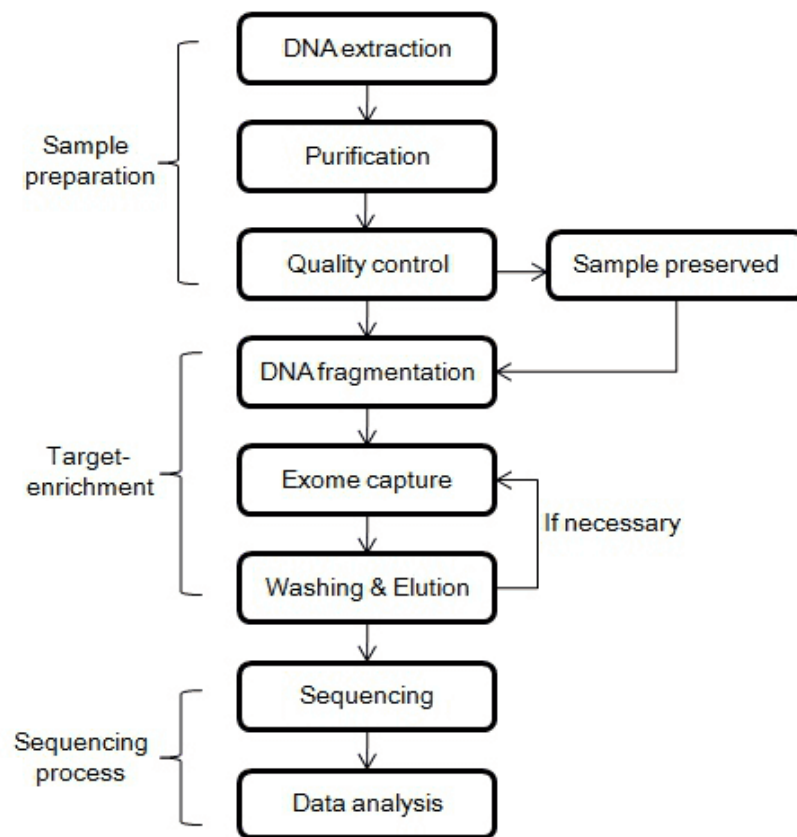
Sample preparation

DNA extraction

Purification

Quality control

Sample preserved

Target-enrichment

DNA fragmentation

Exome capture

If necessary

Washing & Elution

Sequencing process

Sequencing

Data analysis